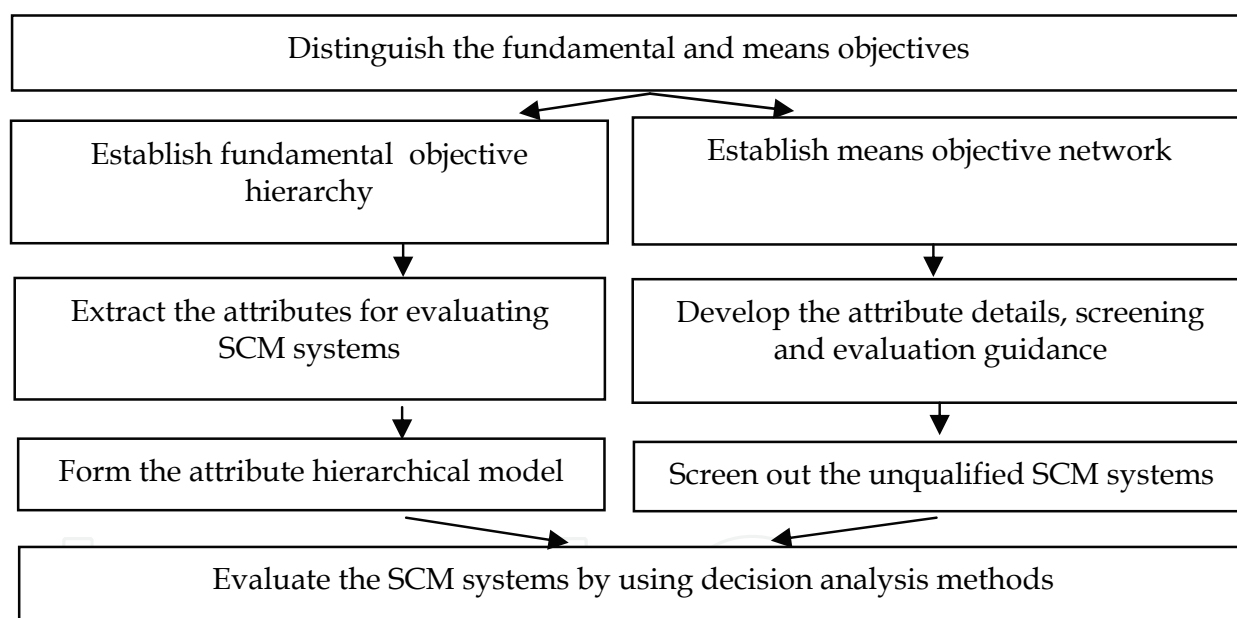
Distinguish the fundamental and means objectives

Establish fundamental objective hierarchy

Establish means objective network

Extract the attributes for evaluating SCM systems

Develop the attribute details, screening and evaluation guidance

Form the attribute hierarchical model

Screen out the unqualified SCM systems

Evaluate the SCM systems by using decision analysis methods